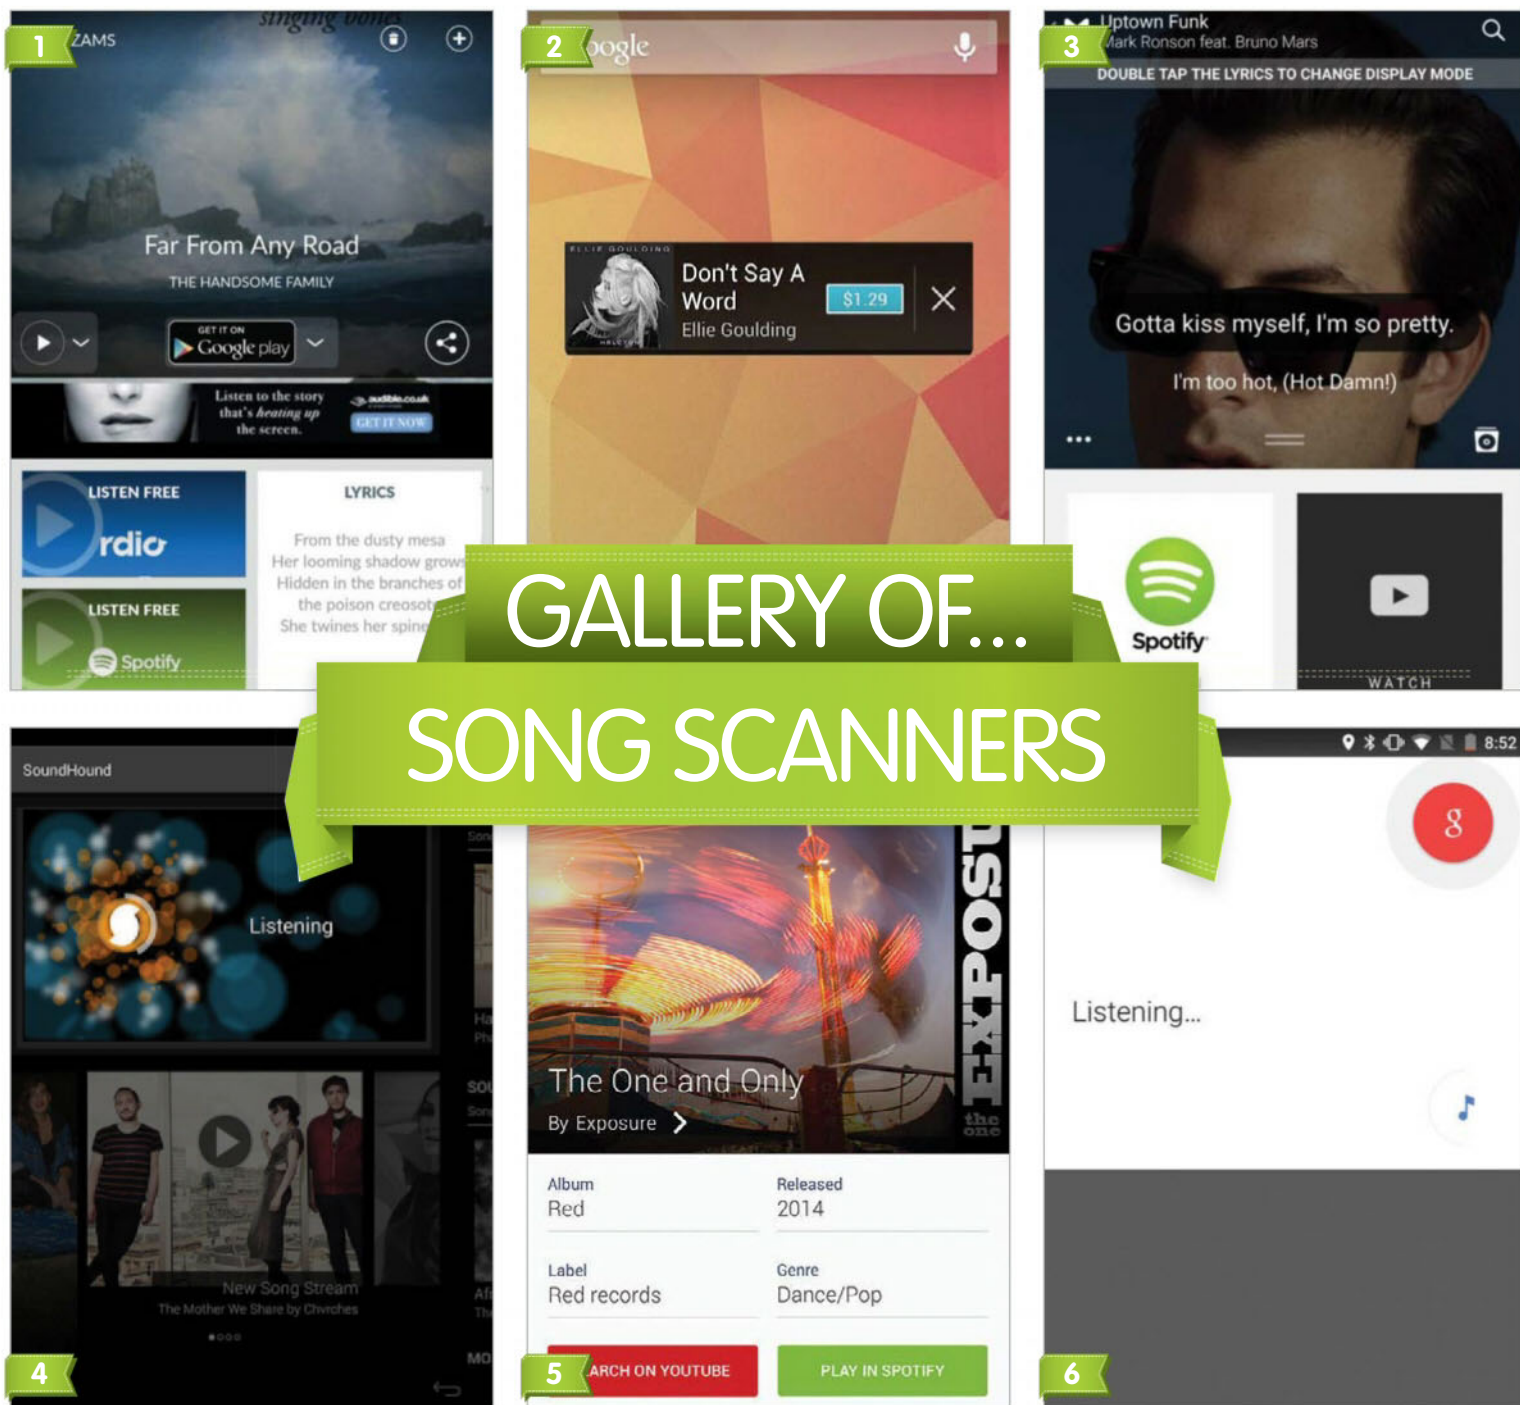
GALLERY OF...
SONG SCANNERS

1
ZAMS
Far From Any Road
THE HANDSOME FAMILY
GET IT ON Google play
Listen to the story that's heating up the screen.
audible.co.uk
GET IT NOW
LISTEN FREE
rdio
LISTEN FREE
Spotify
LYRICS
From the dusty mesa
Her looming shadow grows
Hidden in the branches of
the poison creosote
She twines her spine

2
oogle
ELLIE GOULDING
Don't Say A Word
Ellie Goulding
$1.29

3
Uptown Funk
Mark Ronson feat. Bruno Mars
DOUBLE TAP THE LYRICS TO CHANGE DISPLAY MODE
Gotta kiss myself, I'm so pretty.
I'm too hot, (Hot Damn!)
Spotify
WATCH

4
SoundHound
Listening
New Song Stream
The Mother We Share by Chvrches

5
EXPOSURE
the one
The One and Only
By Exposure
Album
Red
Released
2014
Label
Red records
Genre
Dance/Pop
ARCH ON YOUTUBE
PLAY IN SPOTIFY

6
8:52
Listening...